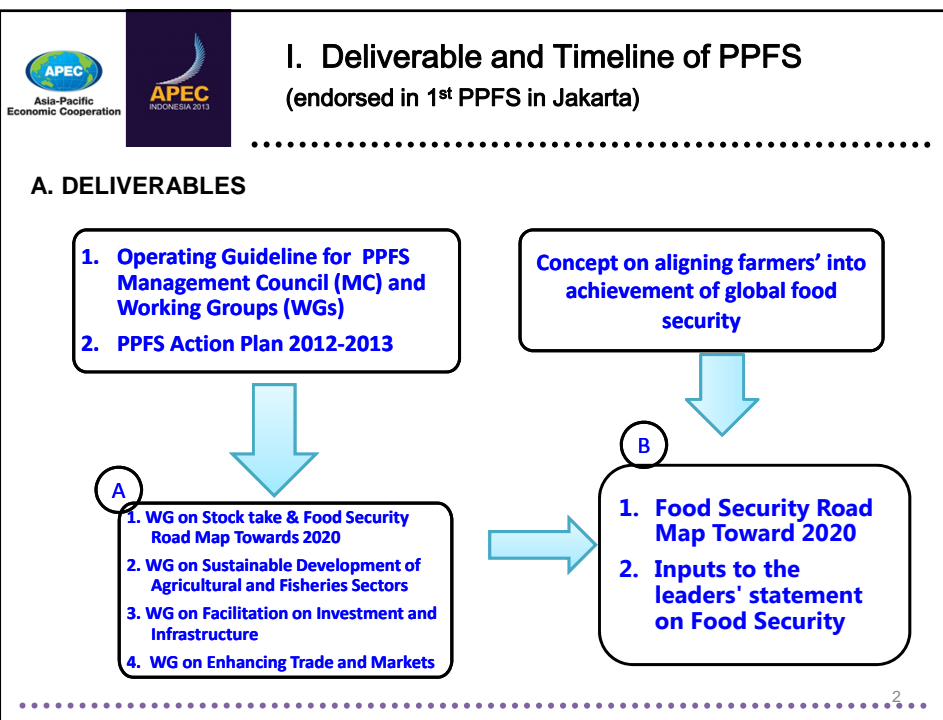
APEC
Asia-Pacific Economic Cooperation

APEC
INDONESIA 2013

I. Deliverable and Timeline of PPFS
(endorsed in 1$^{st}$ PPFS in Jakarta)

A. DELIVERABLES

1. Operating Guideline for PPFS Management Council (MC) and Working Groups (WGs)
2. PPFS Action Plan 2012-2013

Concept on aligning farmers' into achievement of global food security

A

1. WG on Stock take & Food Security Road Map Towards 2020
2. WG on Sustainable Development of Agricultural and Fisheries Sectors
3. WG on Facilitation on Investment and Infrastructure
4. WG on Enhancing Trade and Markets

B

1. Food Security Road Map Toward 2020
2. Inputs to the leaders' statement on Food Security

2